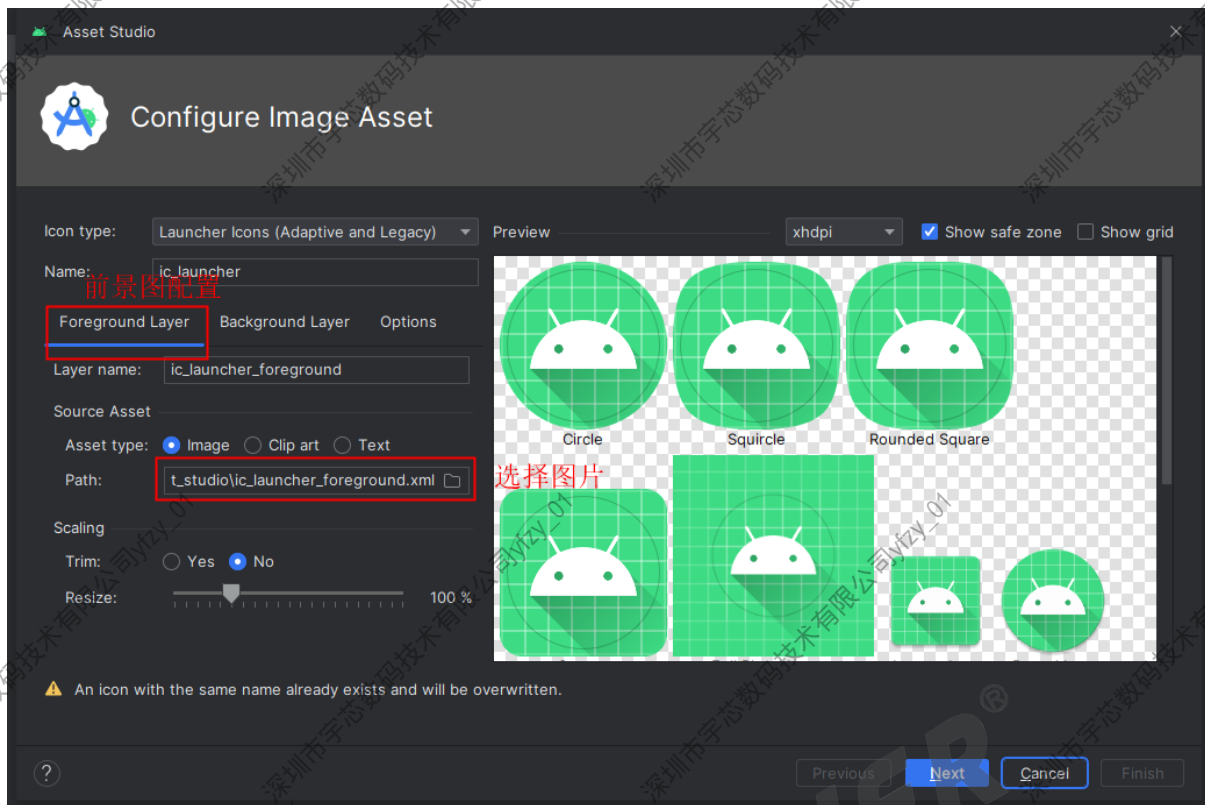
Asset Studio

Configure Image Asset

Icon type: Launcher Icons (Adaptive and Legacy)

Preview xhdpi Show safe zone Show grid

Name: ic_launcher

前景图配置

Foreground Layer Background Layer Options

Layer name: ic_launcher_foreground

Source Asset

Asset type: Image Clip art Text

Path: t_studio\ic_launcher_foreground.xml

选择图片

Scaling

Trim: Yes No

Resize: 100 %

Circle Squircle Rounded Square

An icon with the same name already exists and will be overwritten.

?

Previous Next Cancel Finish

深圳市宇芯数码技术有限公司yfzy_01